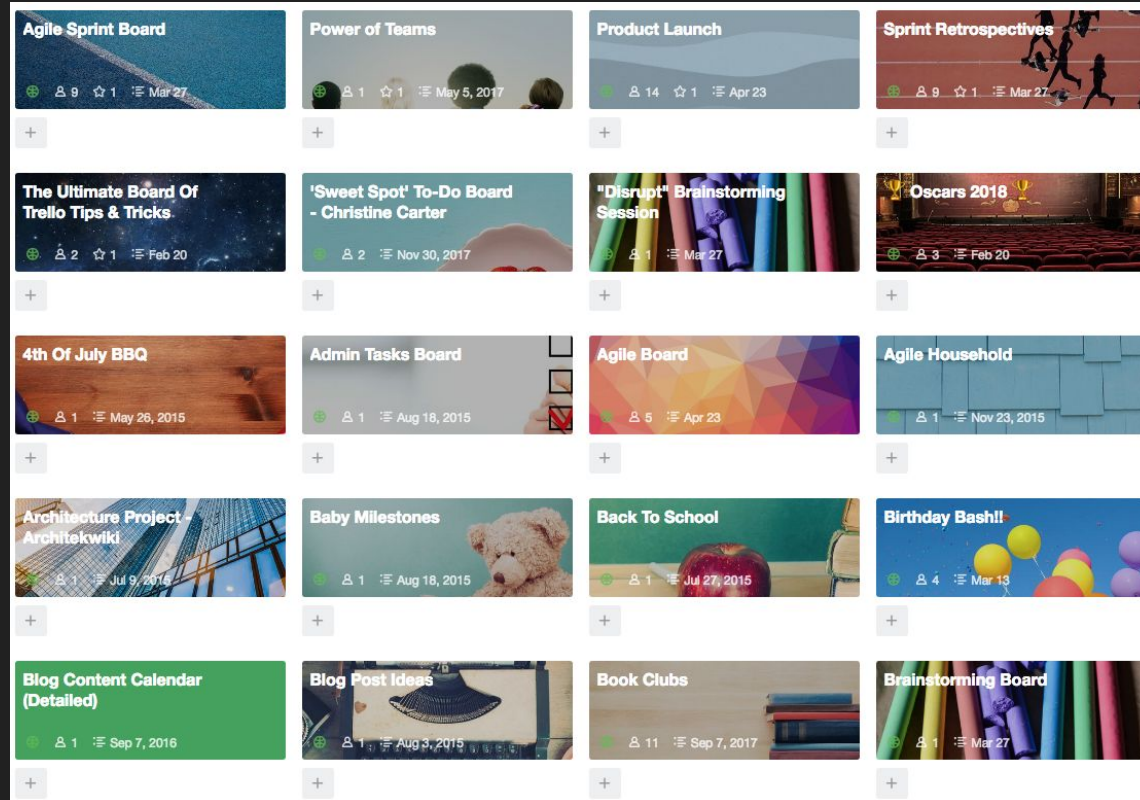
Agile Sprint Board
9 1 Mar 27
+

Power of Teams
1 1 May 5, 2017
+

Product Launch
14 1 Apr 23
+

Sprint Retrospectives
9 1 Mar 27
+

The Ultimate Board Of Trello Tips & Tricks
2 1 Feb 20
+

'Sweet Spot' To-Do Board - Christine Carter
2 Nov 30, 2017
+

"Disrupt" Brainstorming Session
1 Mar 27
+

Oscars 2018
3 Feb 20
+

4th Of July BBQ
1 May 26, 2015
+

Admin Tasks Board
1 Aug 18, 2015
+

Agile Board
5 Apr 23
+

Agile Household
1 Nov 23, 2015
+

Architecture Project - Architekwiki
1 Jul 9, 2016
+

Baby Milestones
1 Aug 18, 2015
+

Back To School
1 Jul 27, 2015
+

Birthday Bash!!
4 Mar 13
+

Blog Content Calendar (Detailed)
1 Sep 7, 2016
+

Blog Post Ideas
1 Aug 3, 2015
+

Book Clubs
11 Sep 7, 2017
+

Brainstorming Board
1 Mar 27
+